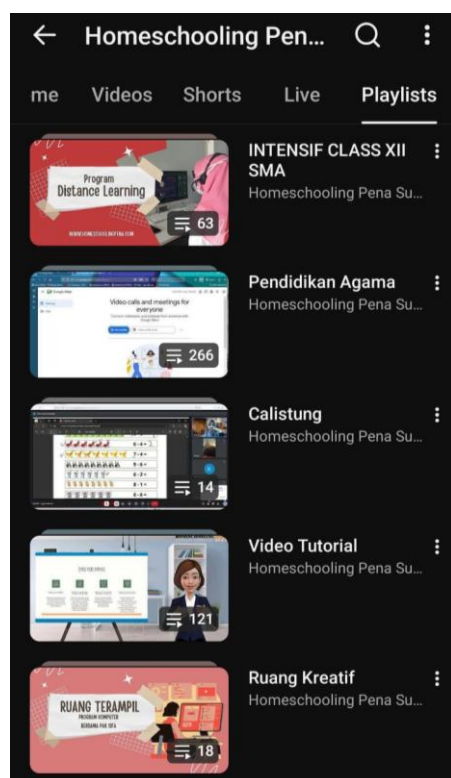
Homeschooling Pen...

me Videos Shorts Live Playlists

Program
Distance Learning

63

INTENSIF CLASS XII SMA
Homeschooling Pena Su...

Video calls and meetings for everyone

266

Pendidikan Agama
Homeschooling Pena Su...

14

Calistung
Homeschooling Pena Su...

121

Video Tutorial
Homeschooling Pena Su...

RUANG TERAMPIL
PROGRAM KOMPUTER

18

Ruang Kreatif
Homeschooling Pena Su...